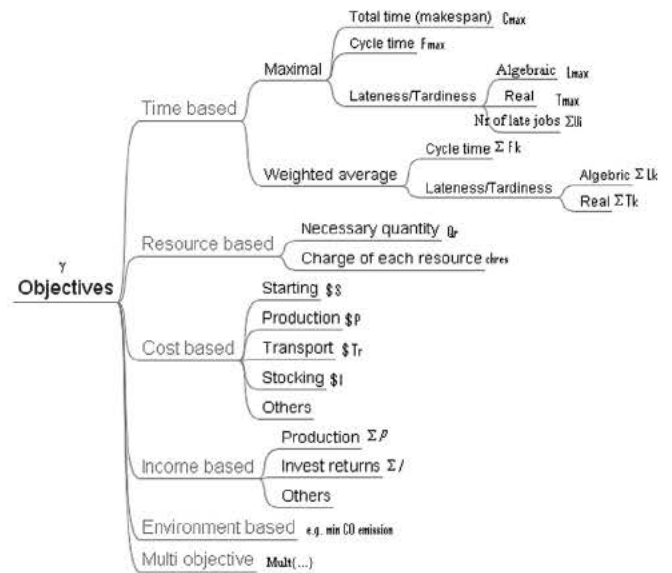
γ
Objectives

Time based
Maximal
Total time (makespan) $C_{max}$
Cycle time $F_{max}$
Lateness/Tardiness
Algebraic $L_{max}$
Real $T_{max}$
Nr of late jobs $\Sigma li$
Weighted average
Cycle time $\Sigma Fk$
Lateness/Tardiness
Algebraic $\Sigma Lk$
Real $\Sigma Tk$

Resource based
Necessary quantity $Q_r$
Charge of each resource $ch_{res}$

Cost based
Starting $\$S$
Production $\$P$
Transport $\$T_r$
Stocking $\$I$
Others

Income based
Production $\Sigma P$
Invest returns $\Sigma I$
Others

Environment based e.g. min CO emission

Multi objective Mult(...)